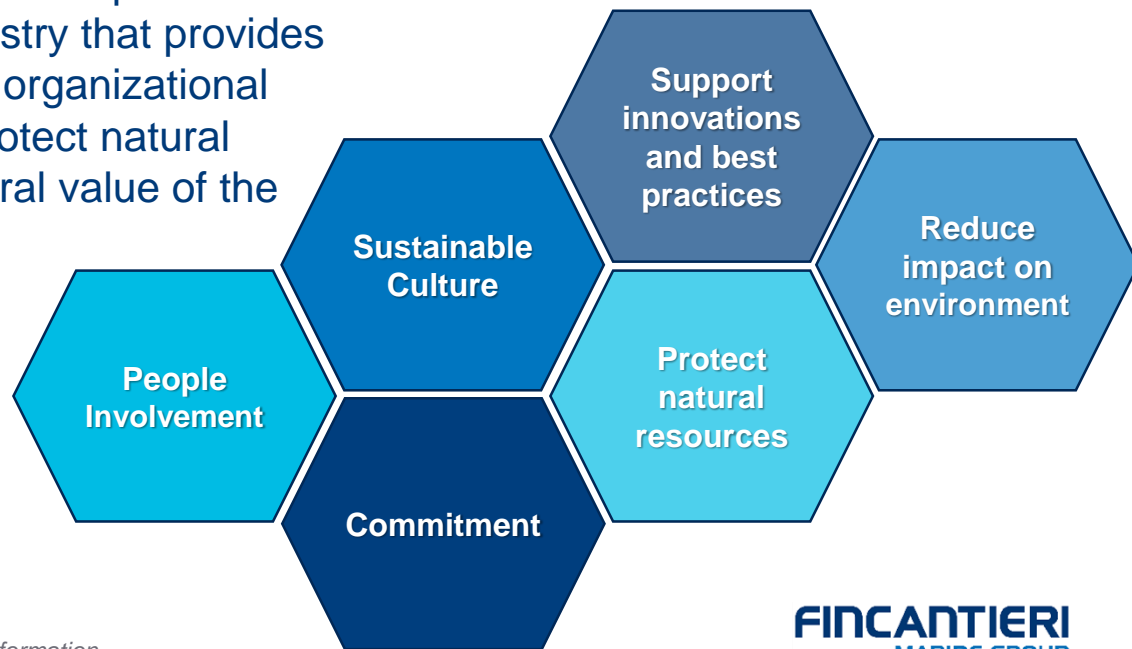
stry that provides organizational otect natural ral value of the

Support innovations and best practices

Sustainable Culture

Reduce impact on environment

People Involvement

Protect natural resources

Commitment

formation

FINCANTIERI
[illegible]